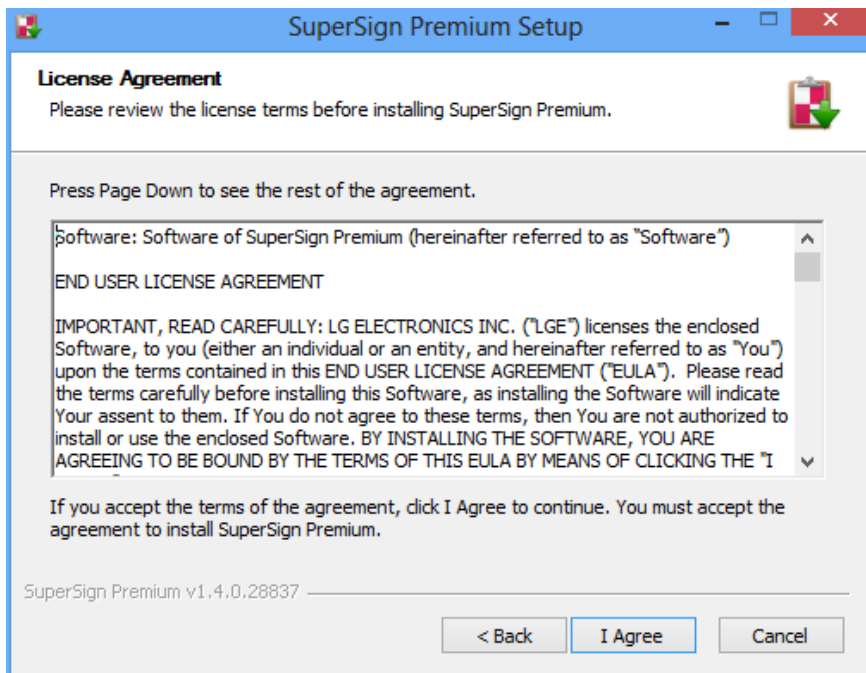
SuperSign Premium Setup

License Agreement
Please review the license terms before installing SuperSign Premium.

Press Page Down to see the rest of the agreement.

Software: Software of SuperSign Premium (hereinafter referred to as "Software")

END USER LICENSE AGREEMENT

IMPORTANT, READ CAREFULLY: LG ELECTRONICS INC. ("LGE") licenses the enclosed Software, to you (either an individual or an entity, and hereinafter referred to as "You") upon the terms contained in this END USER LICENSE AGREEMENT ("EULA"). Please read the terms carefully before installing this Software, as installing the Software will indicate Your assent to them. If You do not agree to these terms, then You are not authorized to install or use the enclosed Software. BY INSTALLING THE SOFTWARE, YOU ARE AGREEING TO BE BOUND BY THE TERMS OF THIS EULA BY MEANS OF CLICKING THE "I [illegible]

If you accept the terms of the agreement, click I Agree to continue. You must accept the agreement to install SuperSign Premium.

SuperSign Premium v1.4.0.28837

< Back I Agree Cancel